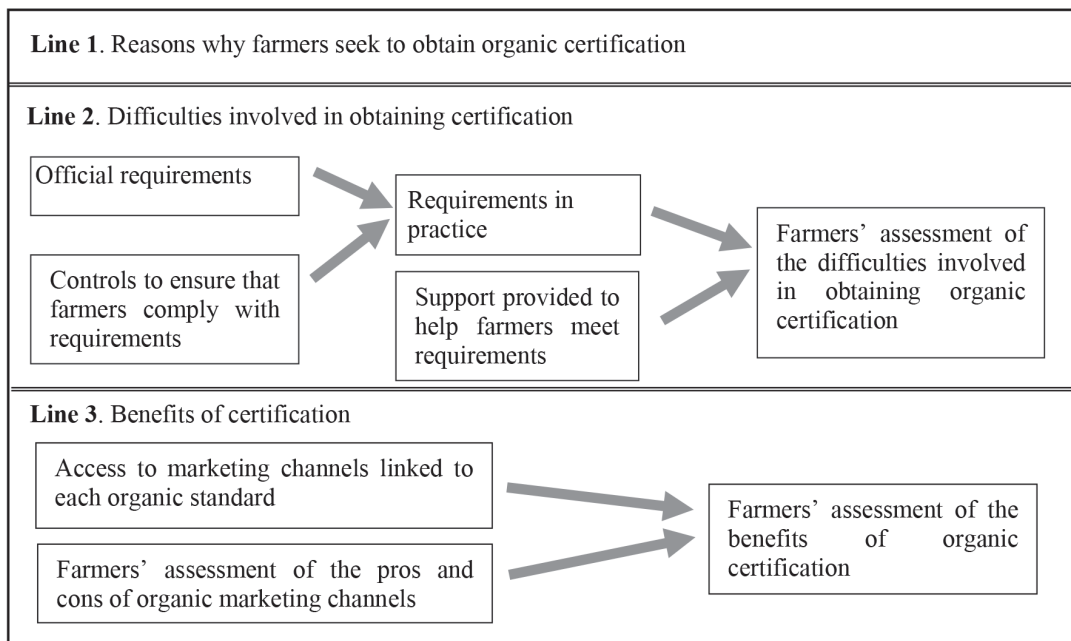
**Line 1**. Reasons why farmers seek to obtain organic certification

**Line 2**. Difficulties involved in obtaining certification

Official requirements

Controls to ensure that farmers comply with requirements

Requirements in practice

Support provided to help farmers meet requirements

Farmers' assessment of the difficulties involved in obtaining organic certification

**Line 3**. Benefits of certification

Access to marketing channels linked to each organic standard

Farmers' assessment of the pros and cons of organic marketing channels

Farmers' assessment of the benefits of organic certification